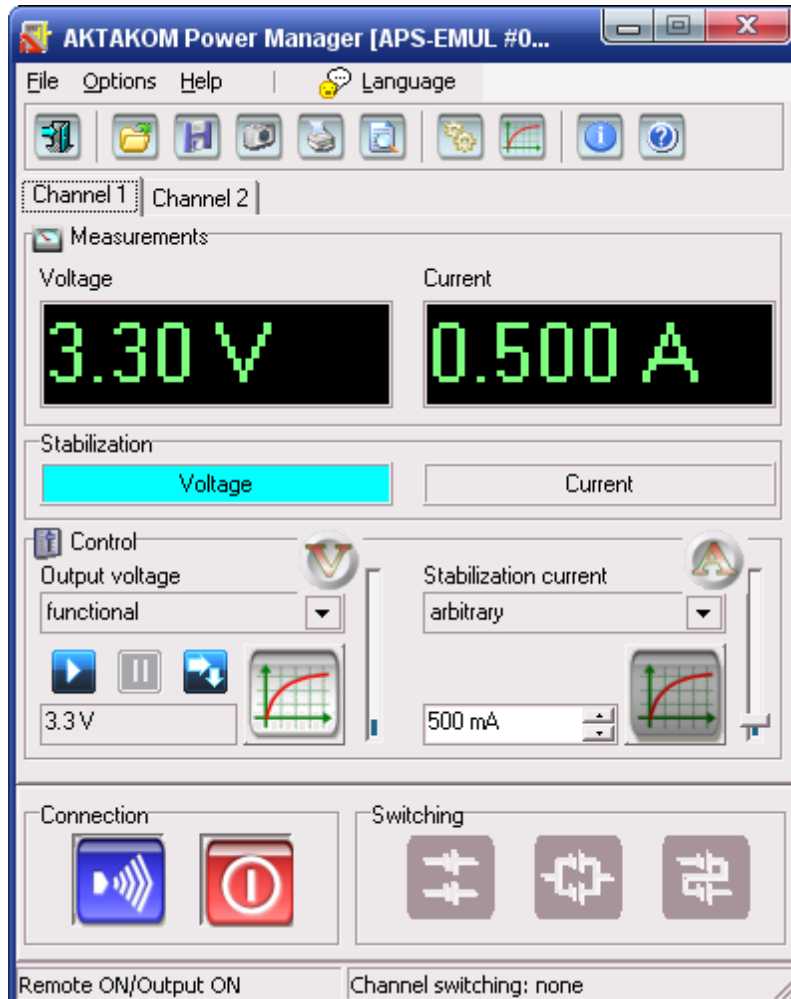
AKTAKOM Power Manager [APS-EMUL #0...

File Options Help Language

Channel 1 Channel 2

Measurements

Voltage

3.30 V

Current

0.500 A

Stabilization

Voltage

Current

Control

V

Output voltage

functional

3.3 V

A

Stabilization current

arbitrary

500 mA

Connection

Switching

Remote ON/Output ON

Channel switching: none